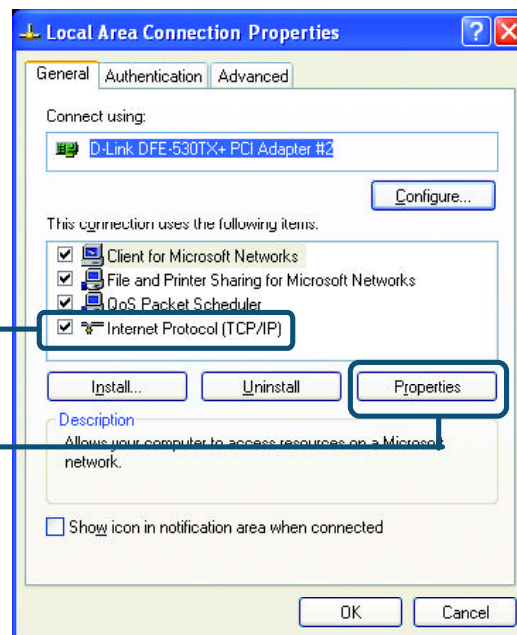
Local Area Connection Properties

General | Authentication | Advanced

Connect using:

D-Link DFE-530TX+ PCI Adapter #2

Configure...

This connection uses the following items:

☑ Client for Microsoft Networks
☑ File and Printer Sharing for Microsoft Networks
☑ QoS Packet Scheduler
☑ Internet Protocol (TCP/IP)

Install... | Uninstall | Properties

Description
Allows your computer to access resources on a Microsoft network.

☐ Show icon in notification area when connected

OK | Cancel